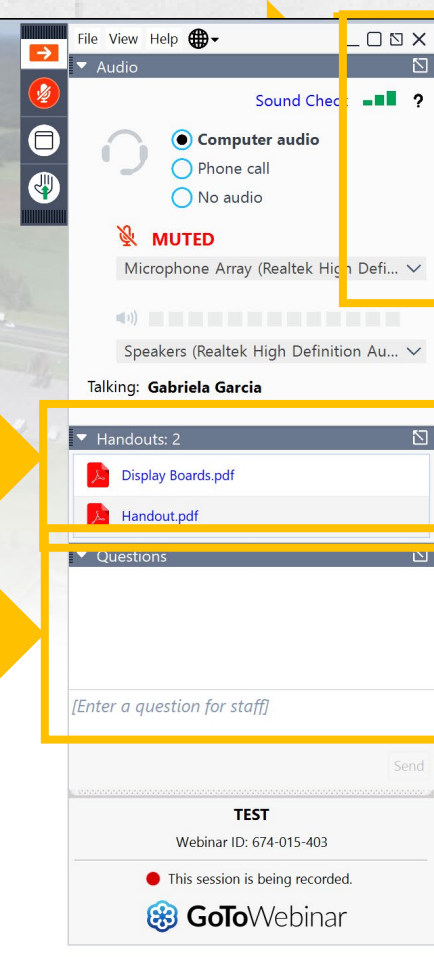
File View Help

Audio

Sound Chec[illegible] ?

Computer audio

Phone call

No audio

MUTED

Microphone Array (Realtek High Defi...

Speakers (Realtek High Definition Au...

Talking: Gabriela Garcia

Handouts: 2

Display Boards.pdf

Handout.pdf

Questions

[Enter a question for staff]

Send

TEST

Webinar ID: 674-015-403

This session is being recorded.

GoToWebinar